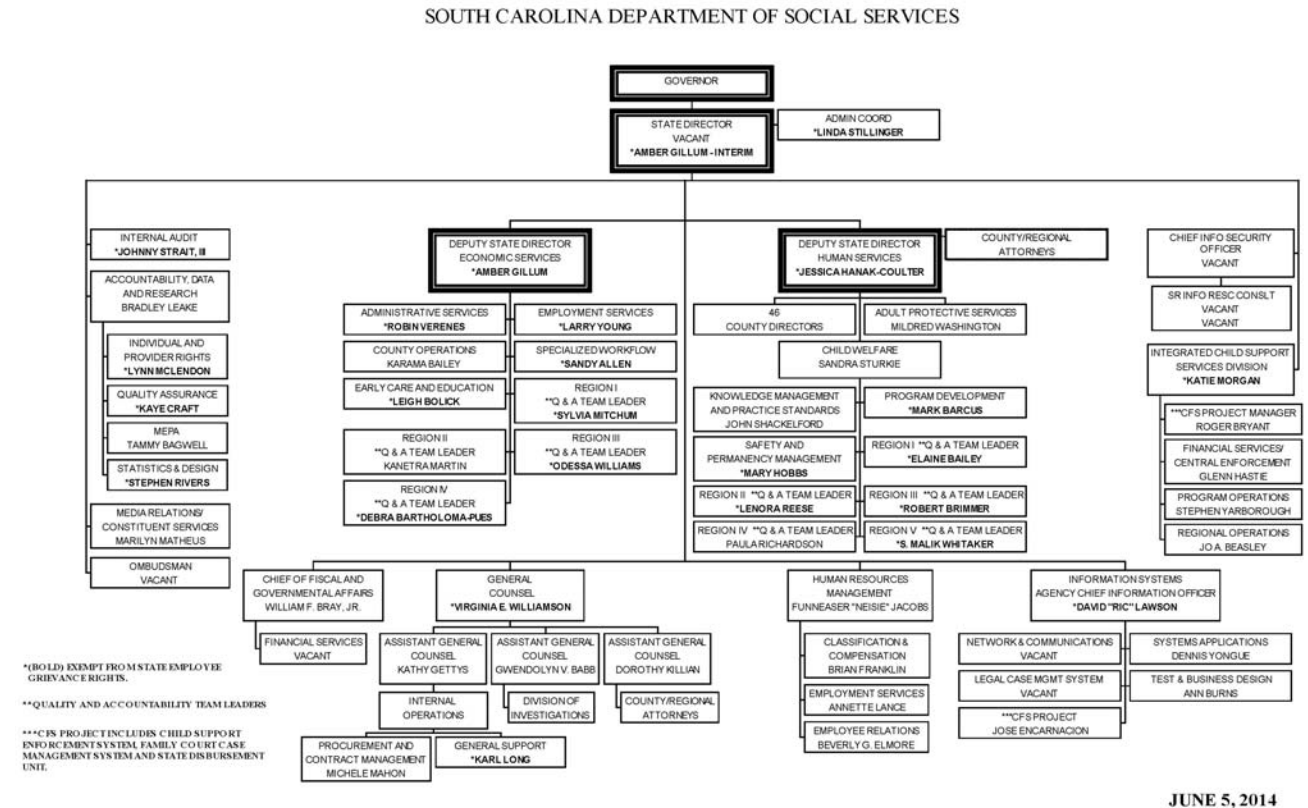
SOUTH CAROLINA DEPARTMENT OF SOCIAL SERVICES

GOVERNOR

STATE DIRECTOR
VACANT
*AMBER GILLUM - INTERIM

ADMIN COORD
*LINDA STILLINGER

INTERNAL AUDIT
*JOHNNY STRAIT, III

ACCOUNTABILITY, DATA AND RESEARCH
BRADLEY LEAKE

INDIVIDUAL AND PROVIDER RIGHTS
*LYNN MCLENDON

QUALITY ASSURANCE
*KAYE CRAFT

MEPA
TAMMY BAGWELL

STATISTICS & DESIGN
*STEPHEN RIVERS

MEDIA RELATIONS/ CONSTITUENT SERVICES
MARILYN MATHEUS

OMBUDSMAN
VACANT

DEPUTY STATE DIRECTOR
ECONOMIC SERVICES
*AMBER GILLUM

ADMINISTRATIVE SERVICES
*ROBIN VERENES

EMPLOYMENT SERVICES
*LARRY YOUNG

COUNTY OPERATIONS
KARAMA BAILEY

SPECIALIZED WORKFLOW
*SANDY ALLEN

EARLY CARE AND EDUCATION
*LEIGH BOLICK

REGION I
**Q & A TEAM LEADER
*SYLVIA MITCHUM

REGION II
**Q & A TEAM LEADER
KANETRA MARTIN

REGION III
**Q & A TEAM LEADER
*ODESSA WILLIAMS

REGION IV
**Q & A TEAM LEADER
*DEBRA BARTHOLOMA-PUES

DEPUTY STATE DIRECTOR
HUMAN SERVICES
*JESSICA HANAK-COULTER

COUNTY/REGIONAL ATTORNEYS

46
COUNTY DIRECTORS

ADULT PROTECTIVE SERVICES
MILDRED WASHINGTON

CHILD WELFARE
SANDRA STURKIE

KNOWLEDGE MANAGEMENT AND PRACTICE STANDARDS
JOHN SHACKELFORD

PROGRAM DEVELOPMENT
*MARK BARCUS

SAFETY AND PERMANENCY MANAGEMENT
*MARY HOBBS

REGION I **Q & A TEAM LEADER
*ELAINE BAILEY

REGION II **Q & A TEAM LEADER
*LENORA REESE

REGION III **Q & A TEAM LEADER
*ROBERT BRIMMER

REGION IV **Q & A TEAM LEADER
PAULA RICHARDSON

REGION V **Q & A TEAM LEADER
*S. MALIK WHITAKER

CHIEF INFO SECURITY OFFICER
VACANT

SR INFO RESC CONSLT
VACANT
VACANT

INTEGRATED CHILD SUPPORT SERVICES DIVISION
*KATIE MORGAN

***CFS PROJECT MANAGER
ROGER BRYANT

FINANCIAL SERVICES/ CENTRAL ENFORCEMENT
GLENN HASTIE

PROGRAM OPERATIONS
STEPHEN YARBOROUGH

REGIONAL OPERATIONS
JO A. BEASLEY

CHIEF OF FISCAL AND GOVERNMENTAL AFFAIRS
WILLIAM F. BRAY, JR.

FINANCIAL SERVICES
VACANT

GENERAL COUNSEL
*VIRGINIA E. WILLIAMSON

ASSISTANT GENERAL COUNSEL
KATHY GETTYS

ASSISTANT GENERAL COUNSEL
GWENDOLYN V. BABB

ASSISTANT GENERAL COUNSEL
DOROTHY KILLIAN

INTERNAL OPERATIONS

DIVISION OF INVESTIGATIONS

COUNTY/REGIONAL ATTORNEYS

PROCUREMENT AND CONTRACT MANAGEMENT
MICHELE MAHON

GENERAL SUPPORT
*KARL LONG

HUMAN RESOURCES MANAGEMENT
FUNNEASER "NEISIE" JACOBS

CLASSIFICATION & COMPENSATION
BRIAN FRANKLIN

EMPLOYMENT SERVICES
ANNETTE LANCE

EMPLOYEE RELATIONS
BEVERLY G. ELMORE

INFORMATION SYSTEMS
AGENCY CHIEF INFORMATION OFFICER
*DAVID "RIC" LAWSON

NETWORK & COMMUNICATIONS
VACANT

SYSTEMS APPLICATIONS
DENNIS YONGUE

LEGAL CASE MGMT SYSTEM
VACANT

TEST & BUSINESS DESIGN
ANN BURNS

***CFS PROJECT
JOSE ENCARNACION

*(BOLD) EXEMPT FROM STATE EMPLOYEE GRIEVANCE RIGHTS.

**QUALITY AND ACCOUNTABILITY TEAM LEADERS

***CFS PROJECT INCLUDES CHILD SUPPORT ENFORCEMENT SYSTEM, FAMILY COURT CASE MANAGEMENT SYSTEM AND STATE DISBURSEMENT UNIT.

JUNE 5, 2014